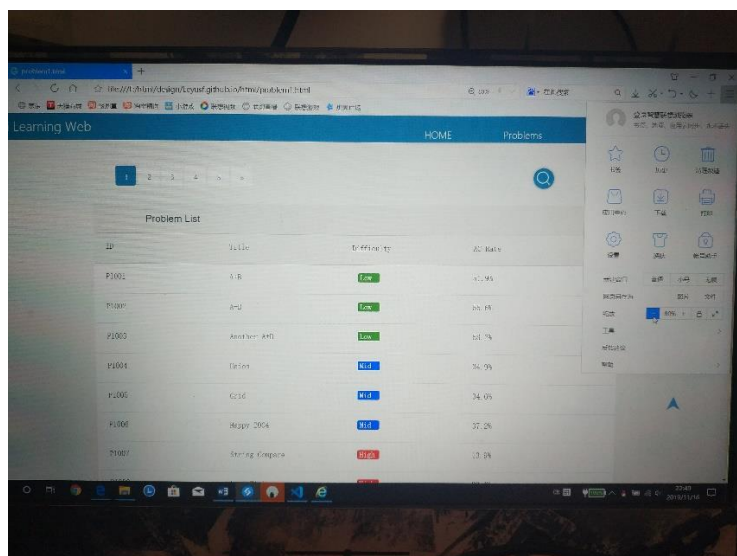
problem1.html

file:///I:/html/design/Leyuf.github.io/html/problem1.html

Learning Web

HOME

Problems

1 2 3 4 > »

Problem List

| ID | Title | Difficulty | AC Rate |
|---|---|---|---|
| P1001 | A+B | Low | 45.9% |
| P1002 | A-B | Low | 56.1% |
| P1003 | Another A+B | Low | 61.4% |
| P1004 | Orion | Mid | 34.9% |
| P1005 | Grid | Mid | 34.0% |
| P1006 | Happy 2004 | Mid | 37.2% |
| P1007 | String Compare | High | 13.8% |

收藏 历史 下载 打印 设置 网址 缩放 80% 工具 帮助

22:43
2019/11/16